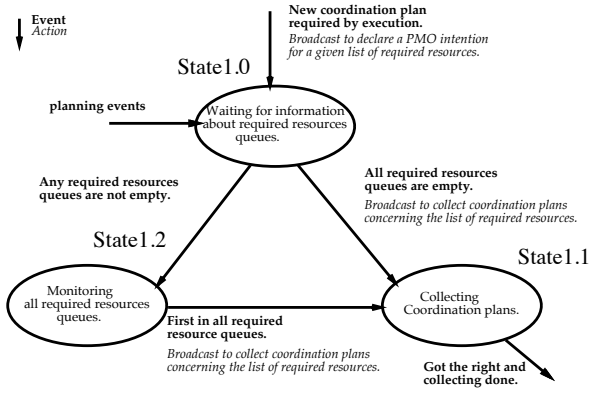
Event
Action

New coordination plan required by execution.
Broadcast to declare a PMO intention for a given list of required resources.

State1.0

planning events

Waiting for information about required resources queues.

Any required resources queues are not empty.

All required resources queues are empty.
Broadcast to collect coordination plans concerning the list of required resources.

State1.2

State1.1

Monitoring all required resources queues.

Collecting Coordination plans.

First in all required resource queues.
Broadcast to collect coordination plans concerning the list of required resources.

Got the right and collecting done.